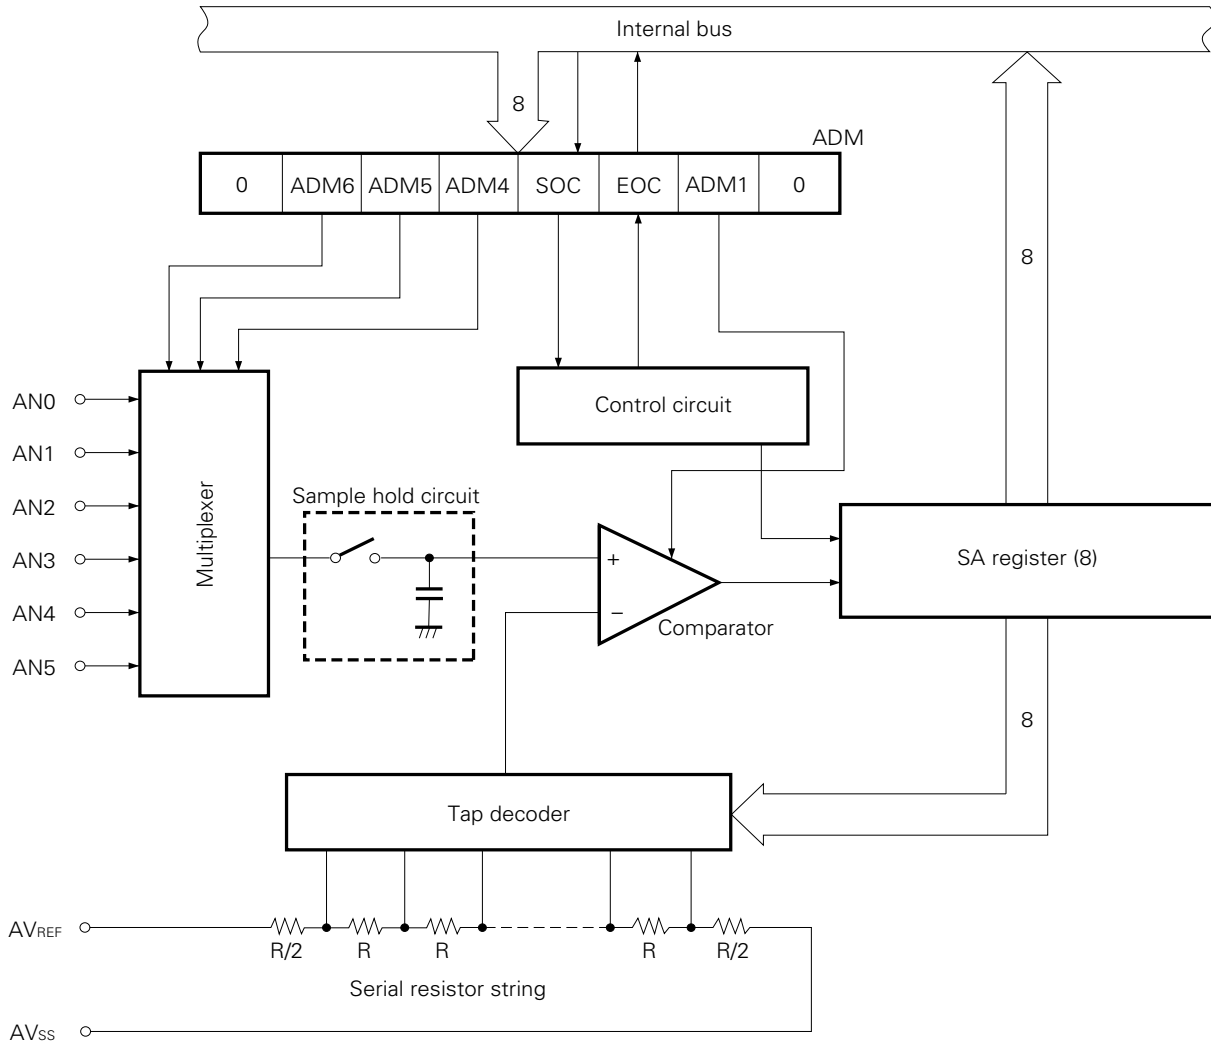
Internal bus

8

ADM

| 0 | ADM6 | ADM5 | ADM4 | SOC | EOC | ADM1 | 0 |
|---|---|---|---|---|---|---|---|

8

AN0
AN1
AN2
AN3
AN4
AN5

Multiplexer

Control circuit

Sample hold circuit

+
−

Comparator

SA register (8)

8

Tap decoder

$AV_{REF}$

R/2 R R R R/2

Serial resistor string

$AV_{SS}$